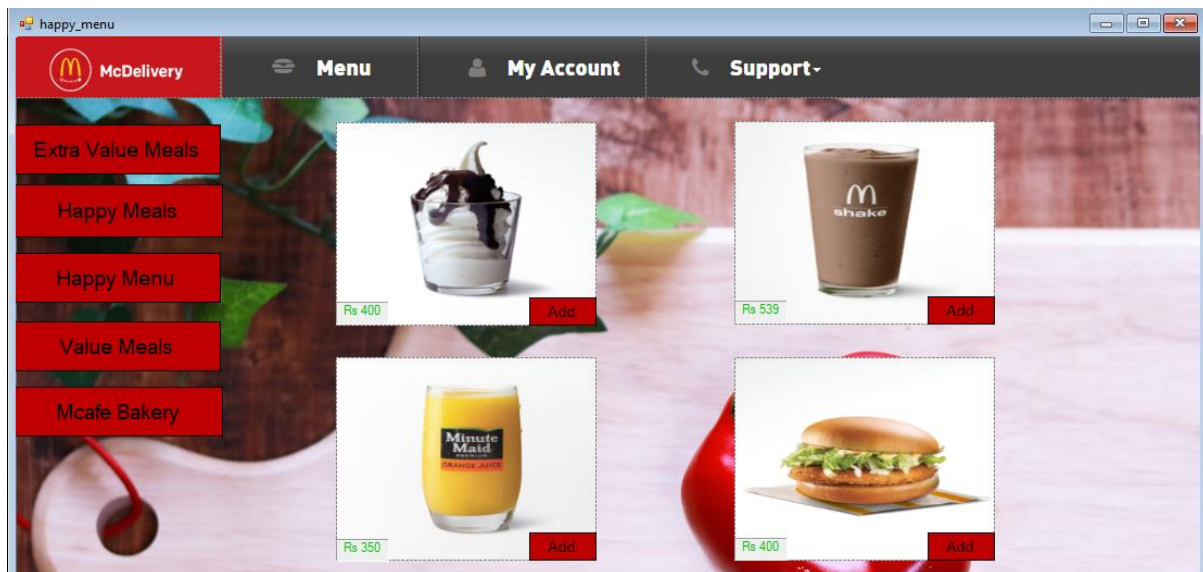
happy_menu

McDelivery

Menu

My Account

Support

Extra Value Meals

Happy Meals

Happy Menu

Value Meals

Mcafe Bakery

Rs 400

Add

shake

Rs 539

Add

Minute Maid

ORANGE JUICE

Rs 350

Add

Rs 400

Add